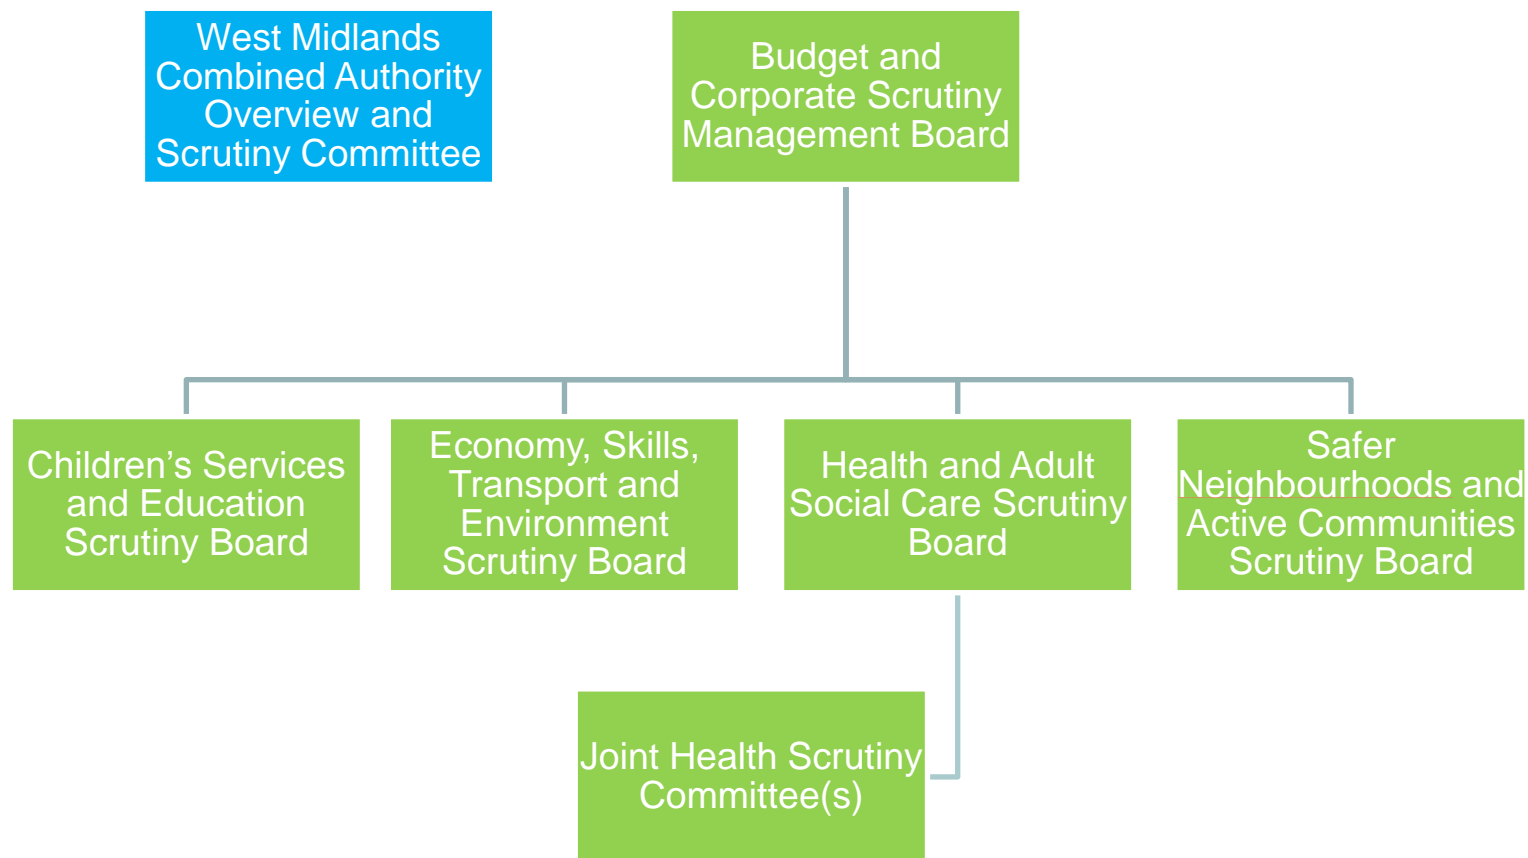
West Midlands Combined Authority Overview and Scrutiny Committee

Budget and Corporate Scrutiny Management Board

Children’s Services and Education Scrutiny Board

Economy, Skills, Transport and Environment Scrutiny Board

Health and Adult Social Care Scrutiny Board

Safer Neighbourhoods and Active Communities Scrutiny Board

Joint Health Scrutiny Committee(s)